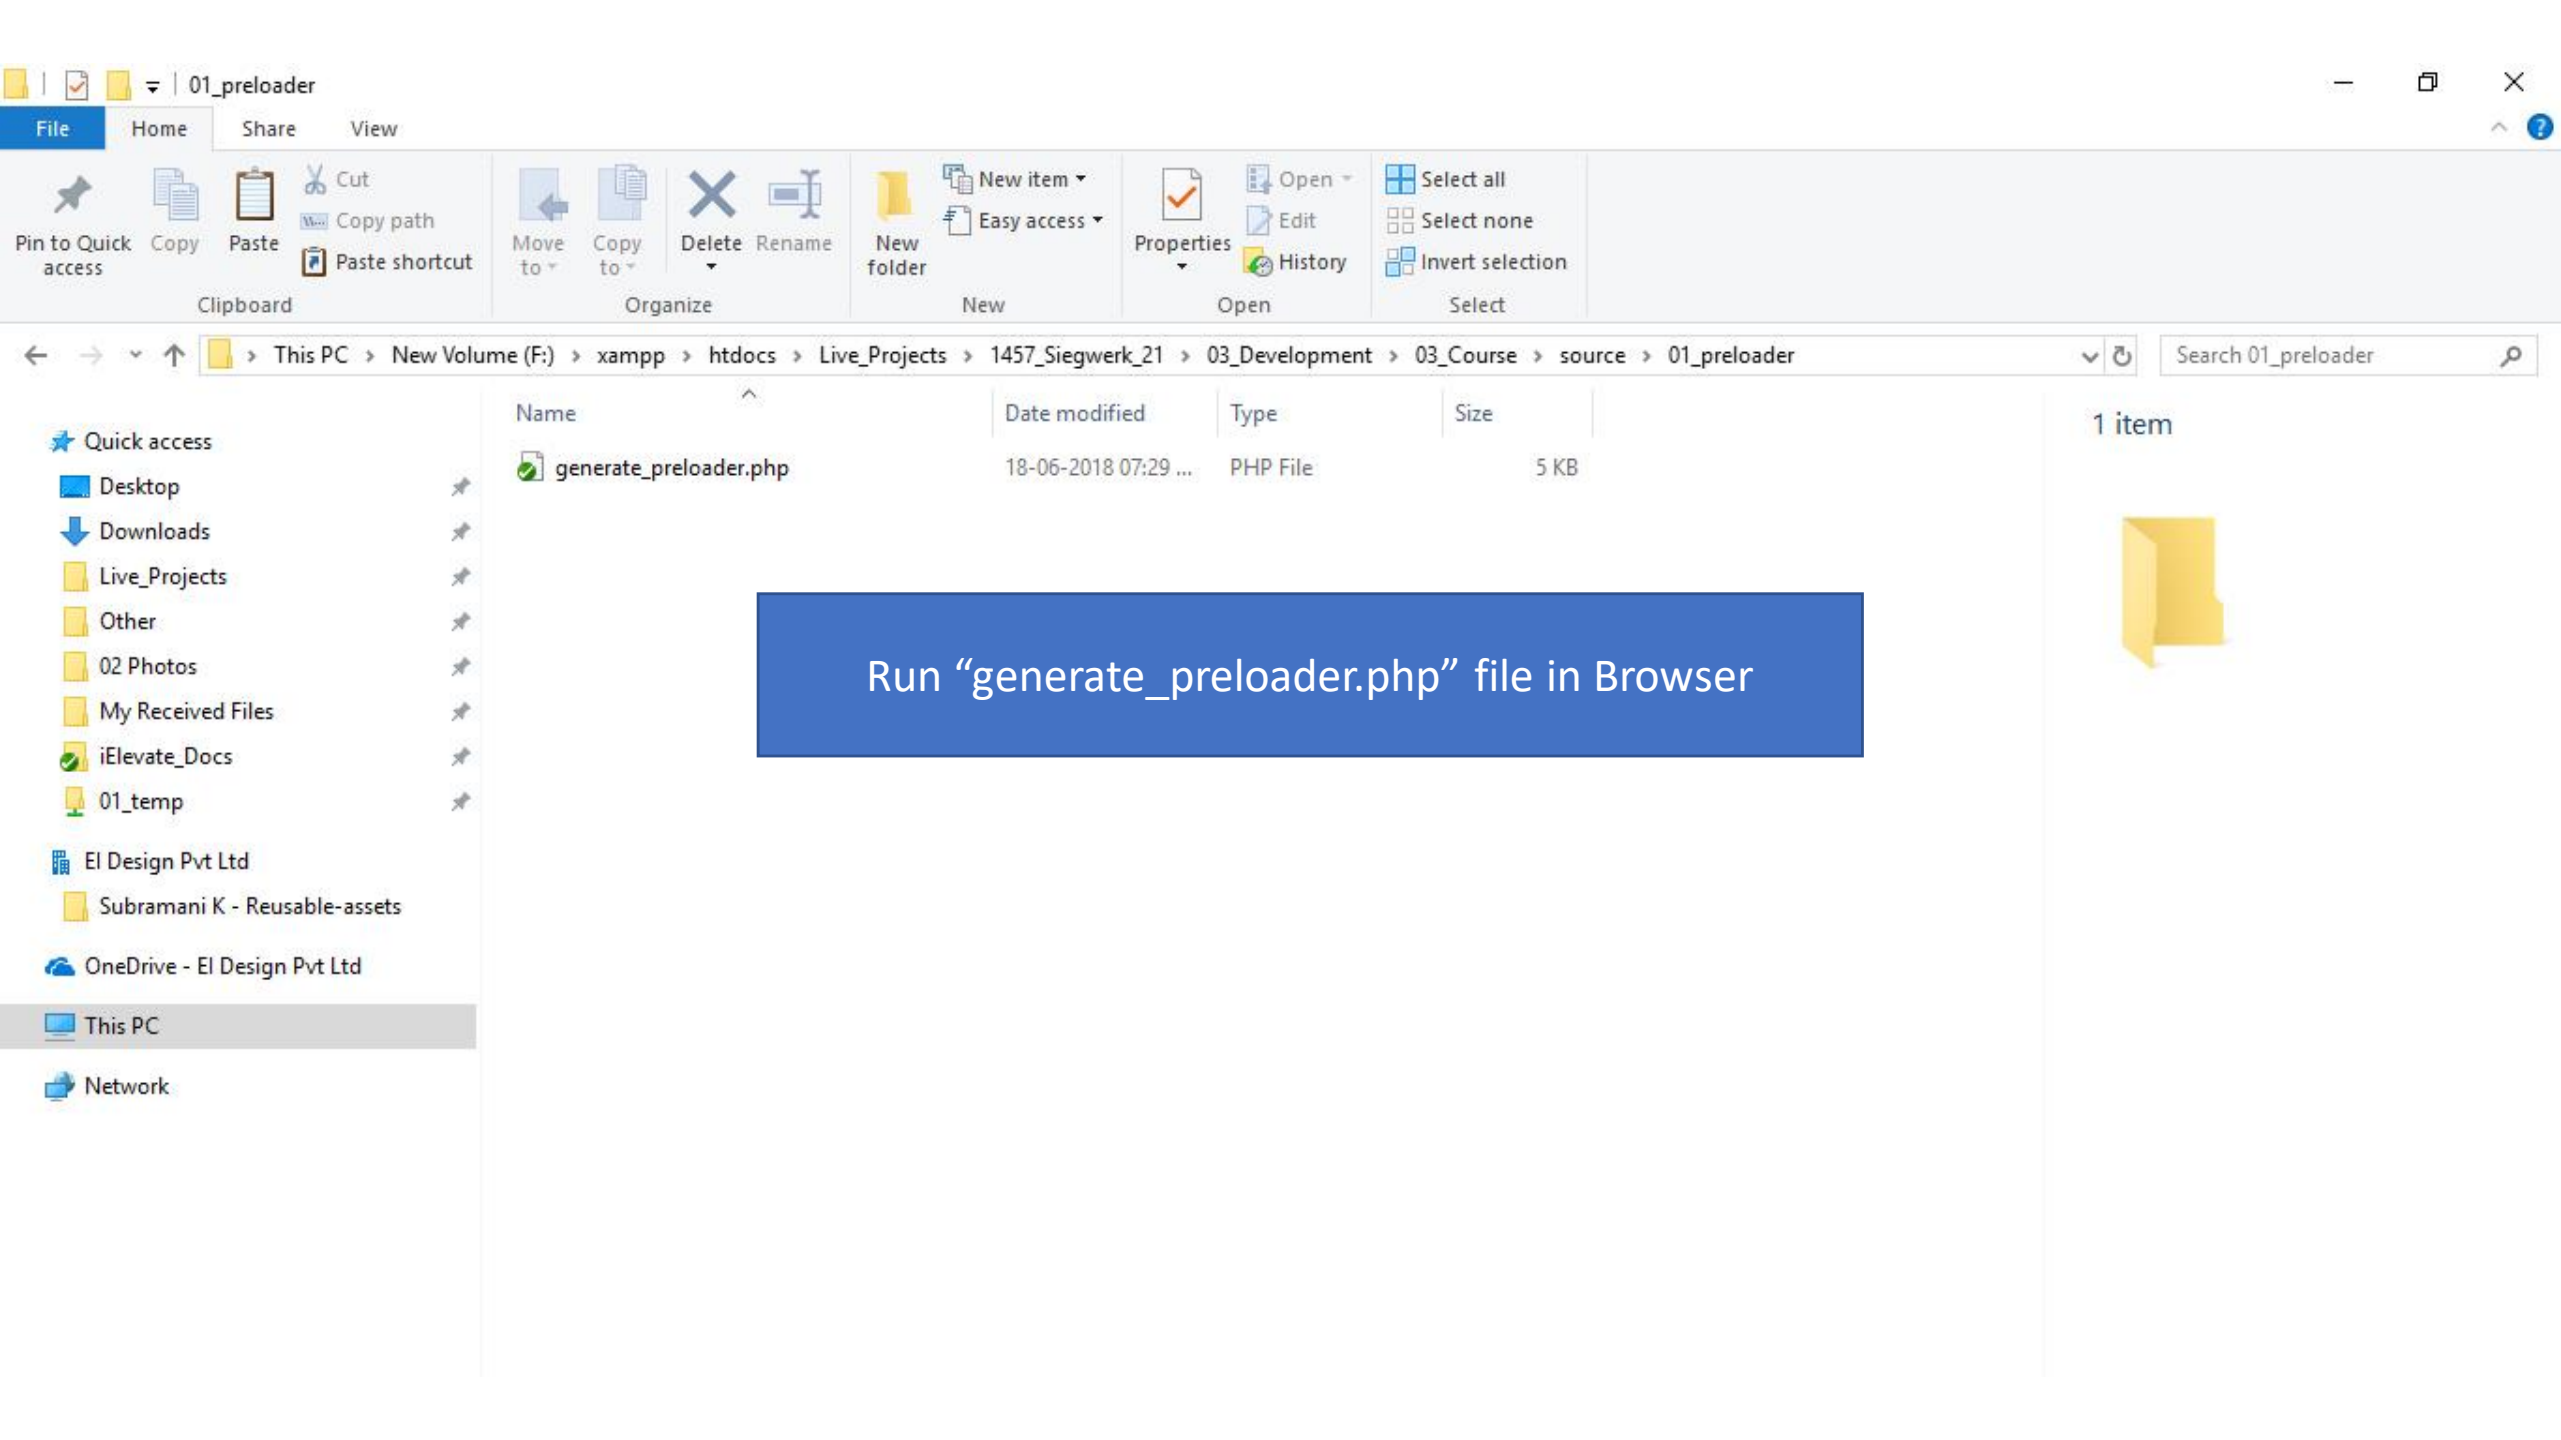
01_preloader

File Home Share View

Pin to Quick access
Copy
Paste
Cut
Copy path
Paste shortcut
Clipboard

Move to
Copy to
Delete
Rename
Organize

New folder
New item
Easy access
New

Properties
Open
Edit
History
Open

Select all
Select none
Invert selection
Select

This PC › New Volume (F:) › xampp › htdocs › Live_Projects › 1457_Siegwerk_21 › 03_Development › 03_Course › source › 01_preloader

Search 01_preloader

Quick access
Desktop
Downloads
Live_Projects
Other
02 Photos
My Received Files
iElevate_Docs
01_temp

EI Design Pvt Ltd
Subramani K - Reusable-assets

OneDrive - EI Design Pvt Ltd

This PC

Network

| Name | Date modified | Type | Size |
|---|---|---|---|
| generate_preloader.php | 18-06-2018 07:29 ... | PHP File | 5 KB |

1 item

Run “generate_preloader.php” file in Browser